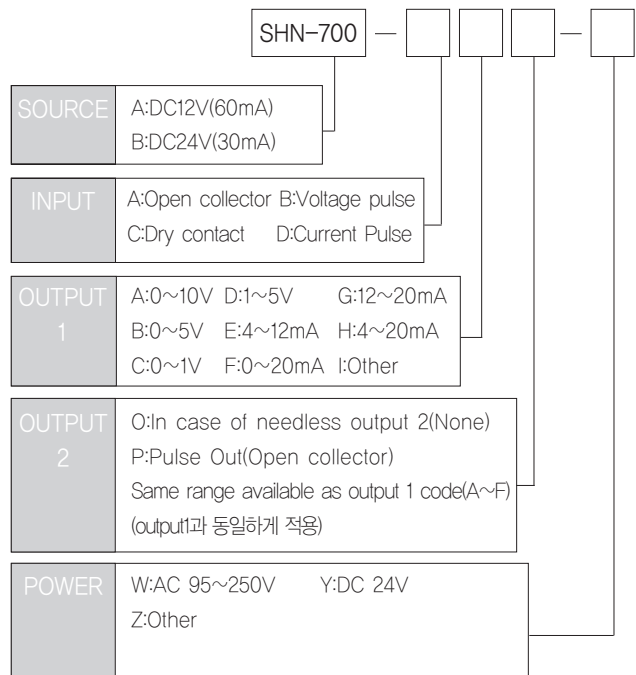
SHN-700 — — 

SOURCE
A:DC12V(60mA)
B:DC24V(30mA)

INPUT
A:Open collector B:Voltage pulse
C:Dry contact D:Current Pulse

OUTPUT 1
A:0~10V D:1~5V G:12~20mA
B:0~5V E:4~12mA H:4~20mA
C:0~1V F:0~20mA I:Other

OUTPUT 2
O:In case of needless output 2(None)
P:Pulse Out(Open collector)
Same range available as output 1 code(A~F)
(output1과 동일하게 적용)

POWER
W:AC 95~250V Y:DC 24V
Z:Other